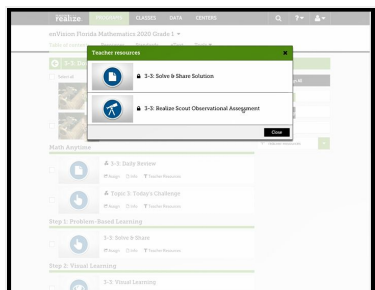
realize. PROGRAMS CLASSES DATA CENTERS

enVision Florida Mathematics 2020 Grade 1

Teacher resources

3-3: Solve & Share Solution

3-3: Realize Scout Observational Assessment

Close

Math Anytime

3-3: Daily Review

Topic 3: Today's Challenge

Step 1: Problem-Based Learning

3-3: Solve & Share

Step 2: Visual Learning

3-3: Visual Learning